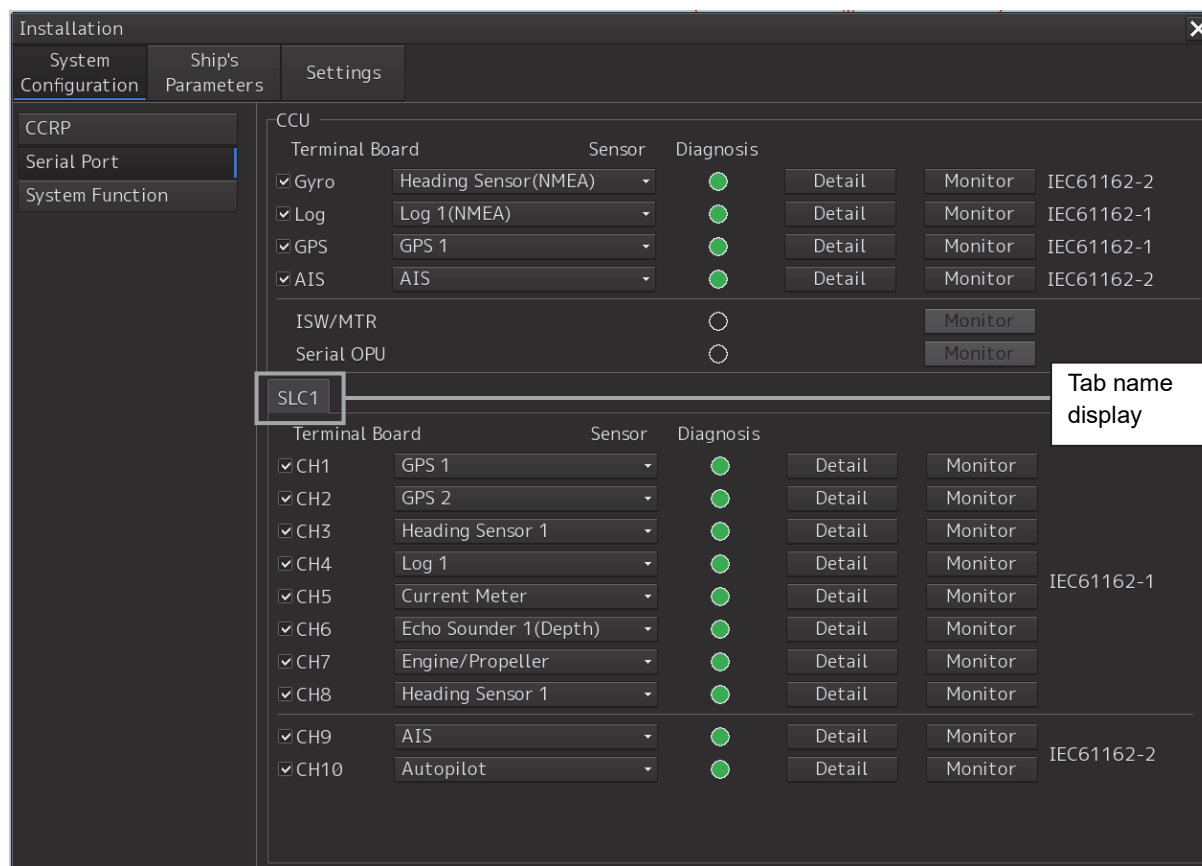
Installation

System Configuration | Ship's Parameters | Settings

CCRP
Serial Port
System Function

CCU

| Terminal Board | Sensor | Diagnosis | | | |
|---|---|---|---|---|---|
| Gyro | Heading Sensor(NMEA) | | Detail | Monitor | IEC61162-2 |
| Log | Log 1(NMEA) | | Detail | Monitor | IEC61162-1 |
| GPS | GPS 1 | | Detail | Monitor | IEC61162-1 |
| AIS | AIS | | Detail | Monitor | IEC61162-2 |

ISW/MTR Monitor
Serial OPU Monitor

SLC1

Tab name display

| Terminal Board | Sensor | Diagnosis | | | |
|---|---|---|---|---|---|
| CH1 | GPS 1 | | Detail | Monitor | IEC61162-1 |
| CH2 | GPS 2 | | Detail | Monitor | |
| CH3 | Heading Sensor 1 | | Detail | Monitor | |
| CH4 | Log 1 | | Detail | Monitor | |
| CH5 | Current Meter | | Detail | Monitor | |
| CH6 | Echo Sounder 1(Depth) | | Detail | Monitor | |
| CH7 | Engine/Propeller | | Detail | Monitor | |
| CH8 | Heading Sensor 1 | | Detail | Monitor | |
| CH9 | AIS | | Detail | Monitor | IEC61162-2 |
| CH10 | Autopilot | | Detail | Monitor | |